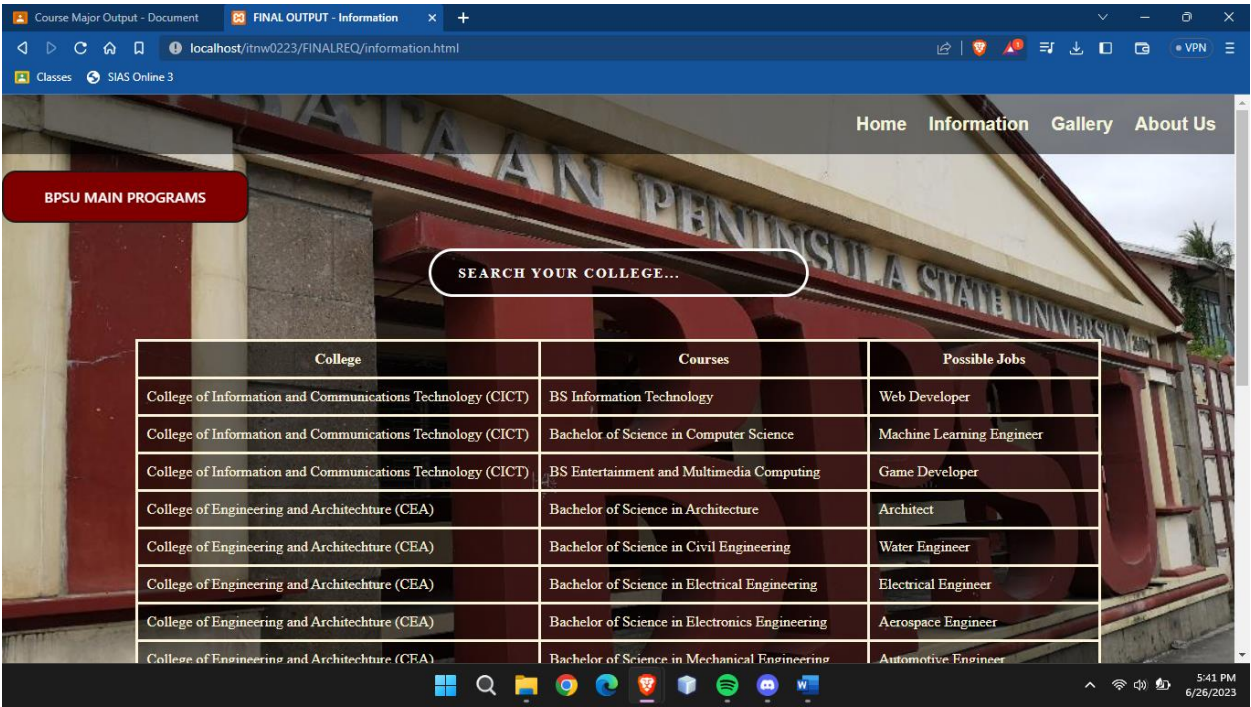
Course Major Output - Document
FINAL OUTPUT - Information
localhost/itnw0223/FINALREQ/information.html
VPN
Classes
SIAS Online 3

Home Information Gallery About Us

BPSU MAIN PROGRAMS

SEARCH YOUR COLLEGE...

| College | Courses | Possible Jobs |
|---|---|---|
| College of Information and Communications Technology (CICT) | BS Information Technology | Web Developer |
| College of Information and Communications Technology (CICT) | Bachelor of Science in Computer Science | Machine Learning Engineer |
| College of Information and Communications Technology (CICT) | BS Entertainment and Multimedia Computing | Game Developer |
| College of Engineering and Architechture (CEA) | Bachelor of Science in Architecture | Architect |
| College of Engineering and Architechture (CEA) | Bachelor of Science in Civil Engineering | Water Engineer |
| College of Engineering and Architechture (CEA) | Bachelor of Science in Electrical Engineering | Electrical Engineer |
| College of Engineering and Architechture (CEA) | Bachelor of Science in Electronics Engineering | Aerospace Engineer |
| College of Engineering and Architechture (CEA) | Bachelor of Science in Mechanical Engineering | Automotive Engineer |

5:41 PM
6/26/2023